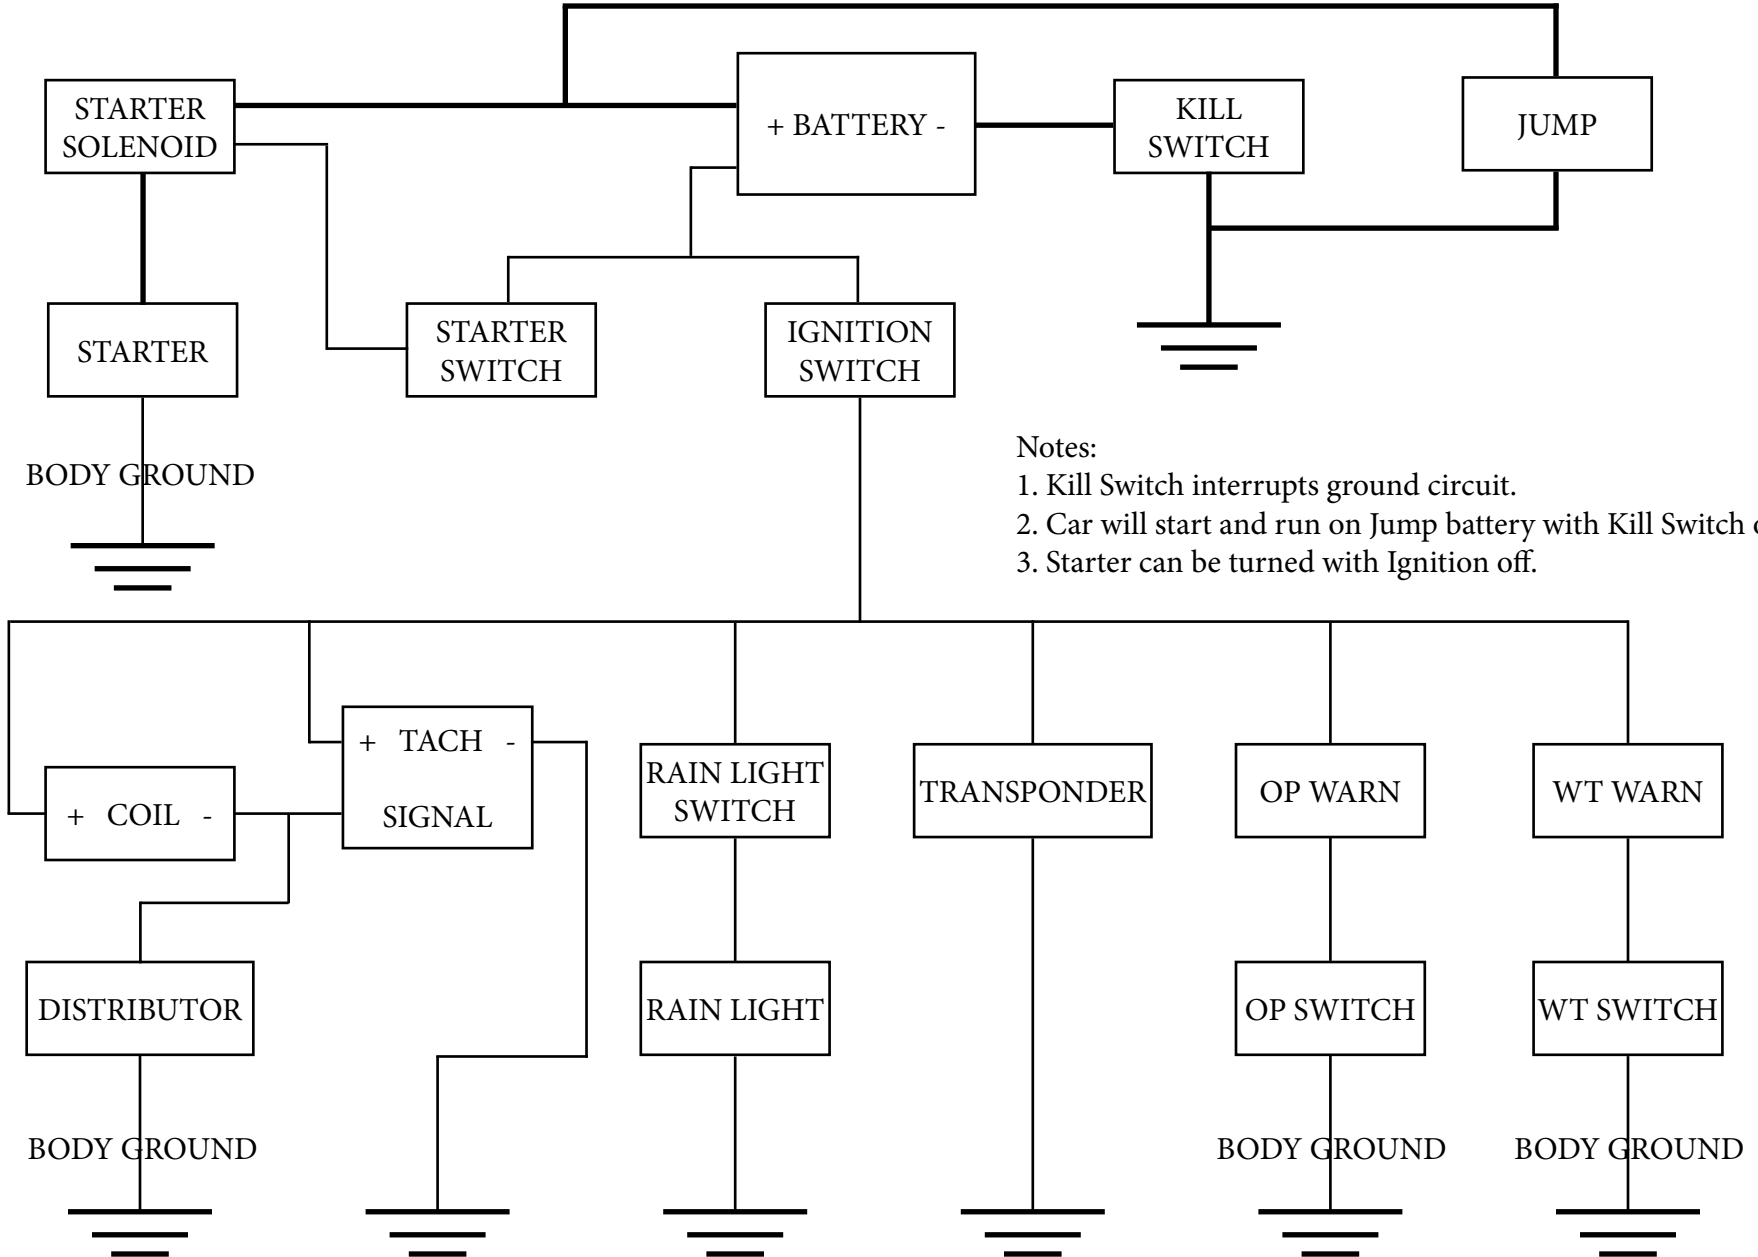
STARTER SOLENOID

+ BATTERY -

KILL SWITCH

JUMP

STARTER

STARTER SWITCH

IGNITION SWITCH

BODY GROUND

Notes:
1. Kill Switch interrupts ground circuit.
2. Car will start and run on Jump battery with Kill Switch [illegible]
3. Starter can be turned with Ignition off.

+ TACH -

SIGNAL

+ COIL -

RAIN LIGHT SWITCH

TRANSPONDER

OP WARN

WT WARN

DISTRIBUTOR

RAIN LIGHT

OP SWITCH

WT SWITCH

BODY GROUND

BODY GROUND

BODY GROUND